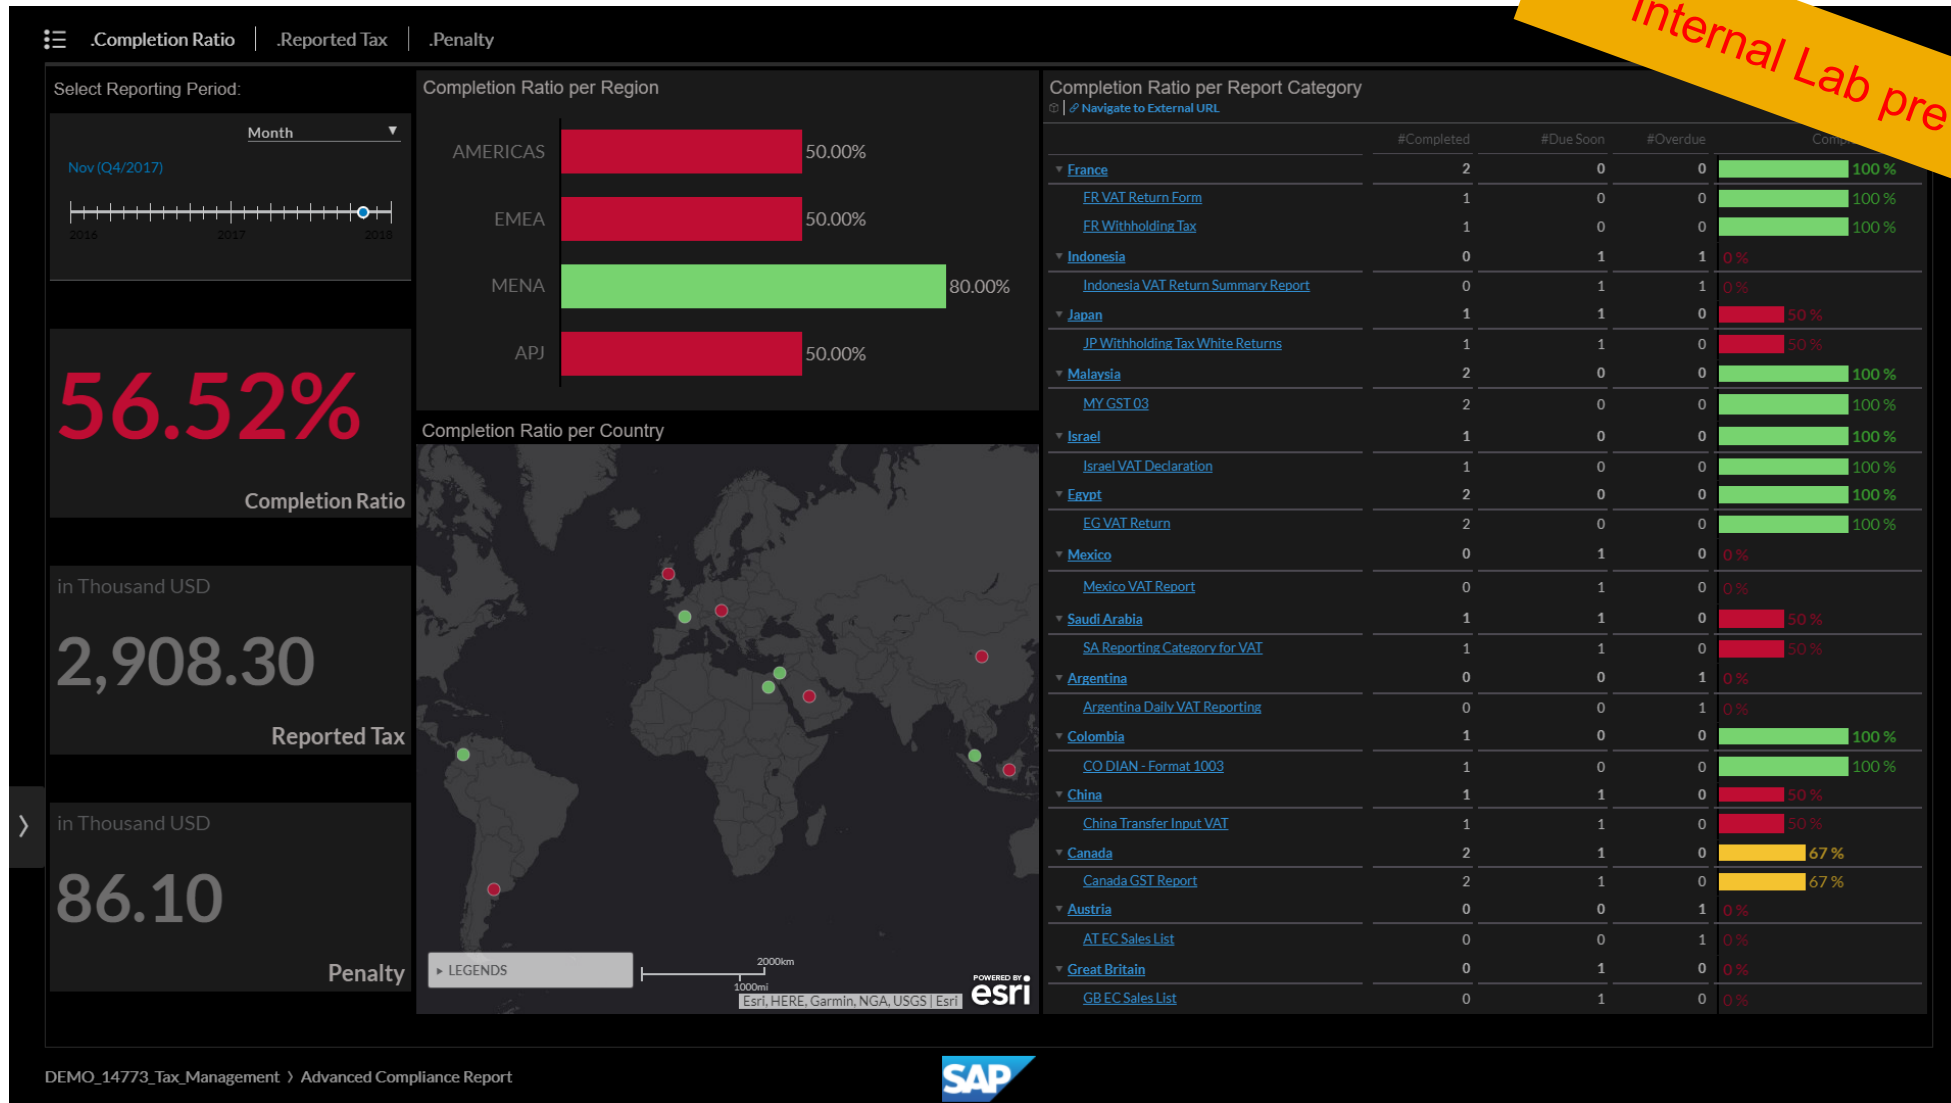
.Completion Ratio | .Reported Tax | .Penalty

Internal Lab pre

Select Reporting Period:

Month

Nov (Q4/2017)

2016 2017 2018

56.52%

Completion Ratio

in Thousand USD

2,908.30

Reported Tax

in Thousand USD

86.10

Penalty

Completion Ratio per Region

| | |
|---|---|
| AMERICAS | 50.00% |
| EMEA | 50.00% |
| MENA | 80.00% |
| APJ | 50.00% |

Completion Ratio per Country

LEGENDS

2000km
1000mi

Esri, HERE, Garmin, NGA, USGS | Esri

POWERED BY esri

Completion Ratio per Report Category

Navigate to External URL

| | #Completed | #Due Soon | #Overdue | Comp |
|---|---|---|---|---|
| France | 2 | 0 | 0 | 100 % |
| FR VAT Return Form | 1 | 0 | 0 | 100 % |
| FR Withholding Tax | 1 | 0 | 0 | 100 % |
| Indonesia | 0 | 1 | 1 | 0 % |
| Indonesia VAT Return Summary Report | 0 | 1 | 1 | 0 % |
| Japan | 1 | 1 | 0 | 50 % |
| JP Withholding Tax White Returns | 1 | 1 | 0 | 50 % |
| Malaysia | 2 | 0 | 0 | 100 % |
| MY GST 03 | 2 | 0 | 0 | 100 % |
| Israel | 1 | 0 | 0 | 100 % |
| Israel VAT Declaration | 1 | 0 | 0 | 100 % |
| Egypt | 2 | 0 | 0 | 100 % |
| EG VAT Return | 2 | 0 | 0 | 100 % |
| Mexico | 0 | 1 | 0 | 0 % |
| Mexico VAT Report | 0 | 1 | 0 | 0 % |
| Saudi Arabia | 1 | 1 | 0 | 50 % |
| SA Reporting Category for VAT | 1 | 1 | 0 | 50 % |
| Argentina | 0 | 0 | 1 | 0 % |
| Argentina Daily VAT Reporting | 0 | 0 | 1 | 0 % |
| Colombia | 1 | 0 | 0 | 100 % |
| CO DIAN - Format 1003 | 1 | 0 | 0 | 100 % |
| China | 1 | 1 | 0 | 50 % |
| China Transfer Input VAT | 1 | 1 | 0 | 50 % |
| Canada | 2 | 1 | 0 | 67 % |
| Canada GST Report | 2 | 1 | 0 | 67 % |
| Austria | 0 | 0 | 1 | 0 % |
| AT EC Sales List | 0 | 0 | 1 | 0 % |
| Great Britain | 0 | 1 | 0 | 0 % |
| GB EC Sales List | 0 | 1 | 0 | 0 % |

DEMO_14773_Tax_Management › Advanced Compliance Report

SAP